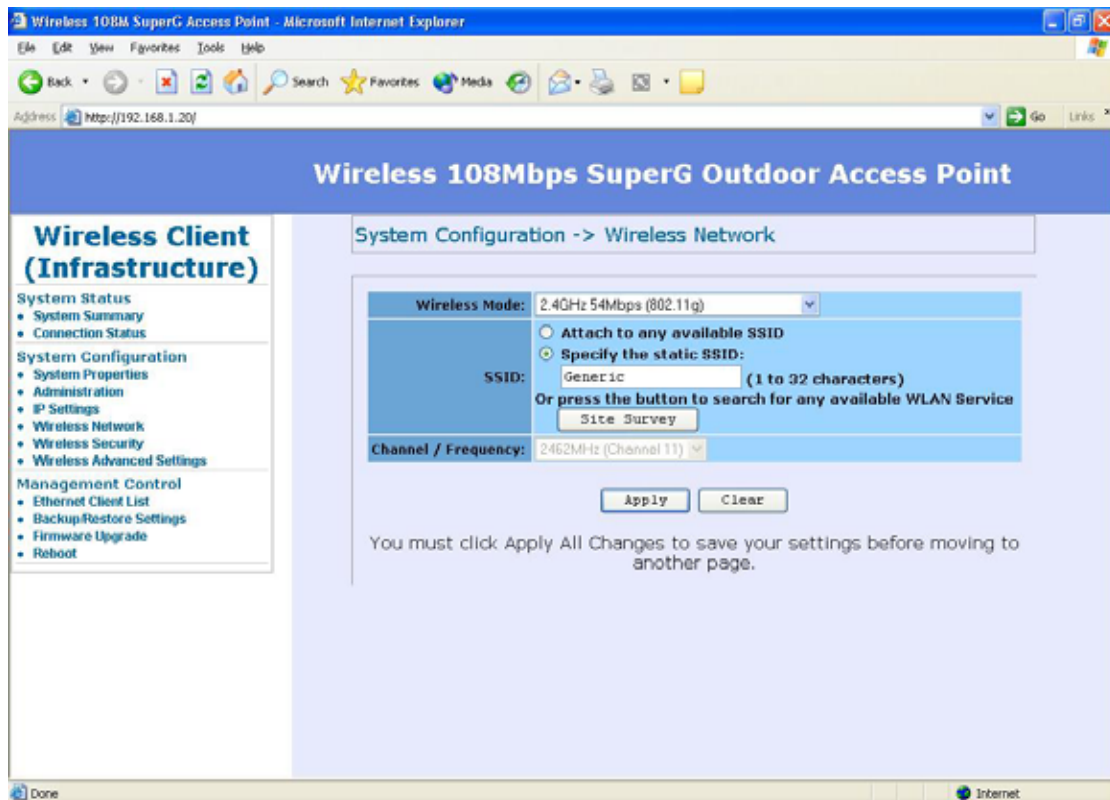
Wireless 108M SuperG Access Point - Microsoft Internet Explorer

File Edit View Favorites Tools Help

Back Search Favorites Media

Address http://192.168.1.20/ Go Links

Wireless 108Mbps SuperG Outdoor Access Point

Wireless Client (Infrastructure)

System Status
• System Summary
• Connection Status

System Configuration
• System Properties
• Administration
• IP Settings
• Wireless Network
• Wireless Security
• Wireless Advanced Settings

Management Control
• Ethernet Client List
• Backup/Restore Settings
• Firmware Upgrade
• Reboot

System Configuration -> Wireless Network

| Wireless Mode: | 2.4GHz 54Mbps (802.11g) |
|---|---|
| SSID: | Attach to any available SSID<br>Specify the static SSID:<br>Generic (1 to 32 characters)<br>Or press the button to search for any available WLAN Service<br>Site Survey |
| Channel / Frequency: | 2462MHz (Channel 11) |

Apply Clear

You must click Apply All Changes to save your settings before moving to another page.

Done Internet